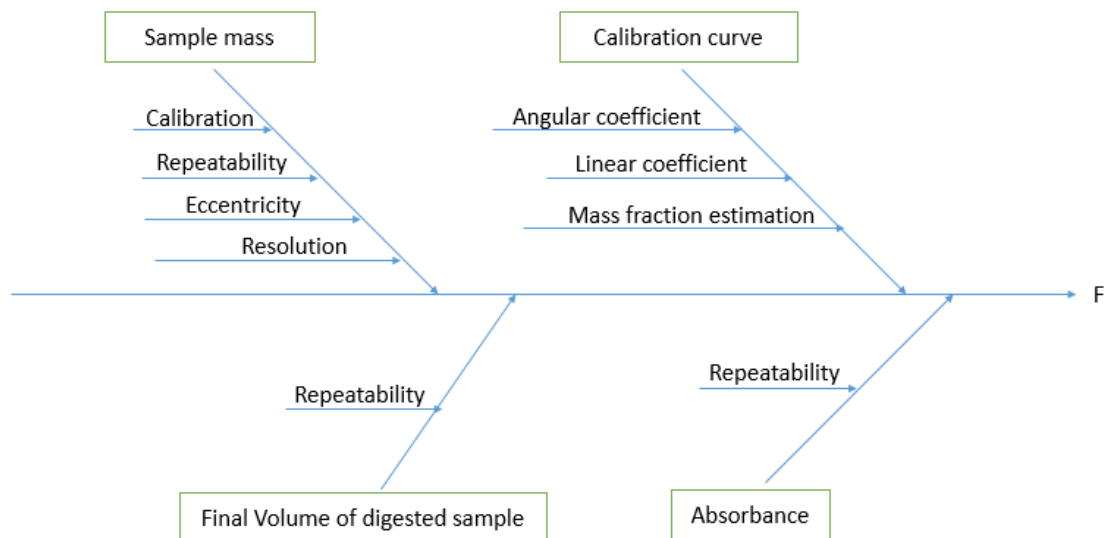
Sample mass

Calibration

Repeatability

Eccentricity

Resolution

Calibration curve

Angular coefficient

Linear coefficient

Mass fraction estimation

F

Repeatability

Repeatability

Final Volume of digested sample

Absorbance